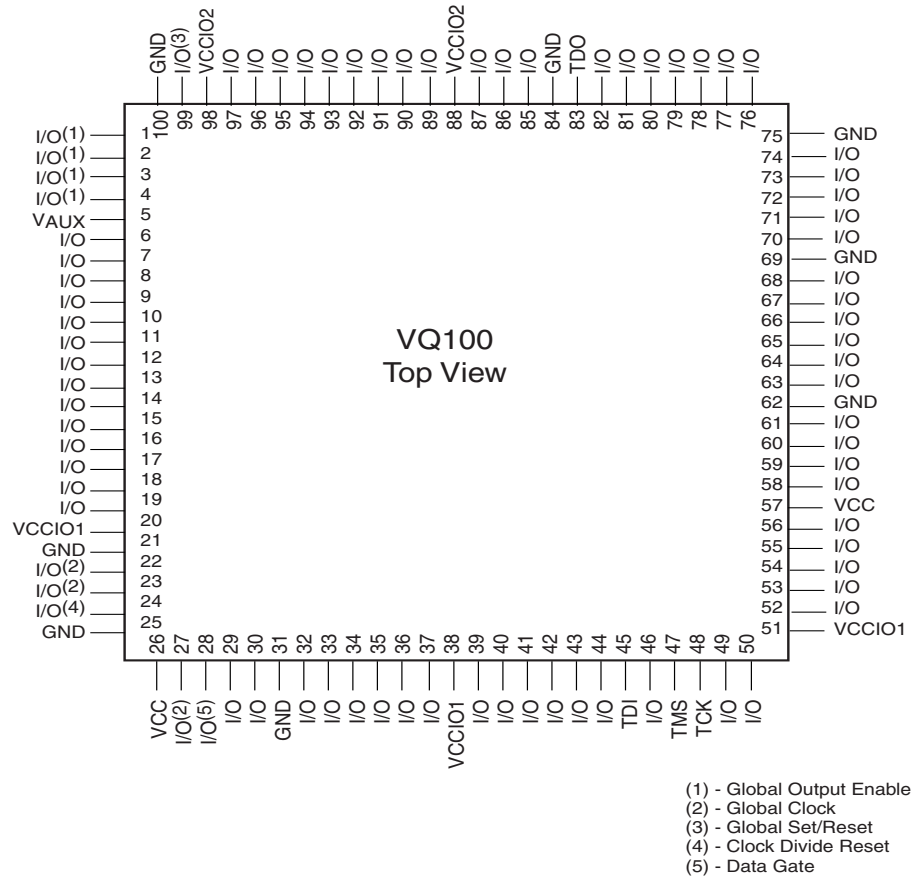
GND I/O(3) VCCIO2 I/O I/O I/O I/O I/O I/O I/O I/O VCCIO2 I/O I/O I/O GND TDO I/O I/O I/O I/O I/O I/O I/O
100 99 98 97 96 95 94 93 92 91 90 89 88 87 86 85 84 83 82 81 80 79 78 77 76

I/O(1) 1
I/O(1) 2
I/O(1) 3
I/O(1) 4
VAUX 5
I/O 6
I/O 7
I/O 8
I/O 9
I/O 10
I/O 11
I/O 12
I/O 13
I/O 14
I/O 15
I/O 16
I/O 17
I/O 18
I/O 19
VCCIO1 20
GND 21
I/O(2) 22
I/O(2) 23
I/O(4) 24
GND 25

75 GND
74 I/O
73 I/O
72 I/O
71 I/O
70 I/O
69 GND
68 I/O
67 I/O
66 I/O
65 I/O
64 I/O
63 I/O
62 GND
61 I/O
60 I/O
59 I/O
58 I/O
57 VCC
56 I/O
55 I/O
54 I/O
53 I/O
52 I/O
51 VCCIO1

VQ100
Top View

26 27 28 29 30 31 32 33 34 35 36 37 38 39 40 41 42 43 44 45 46 47 48 49 50
VCC I/O(2) I/O(5) I/O I/O GND I/O I/O I/O I/O I/O I/O VCCIO1 I/O I/O I/O I/O I/O I/O TDI I/O TMS TCK I/O I/O

(1) - Global Output Enable
(2) - Global Clock
(3) - Global Set/Reset
(4) - Clock Divide Reset
(5) - Data Gate